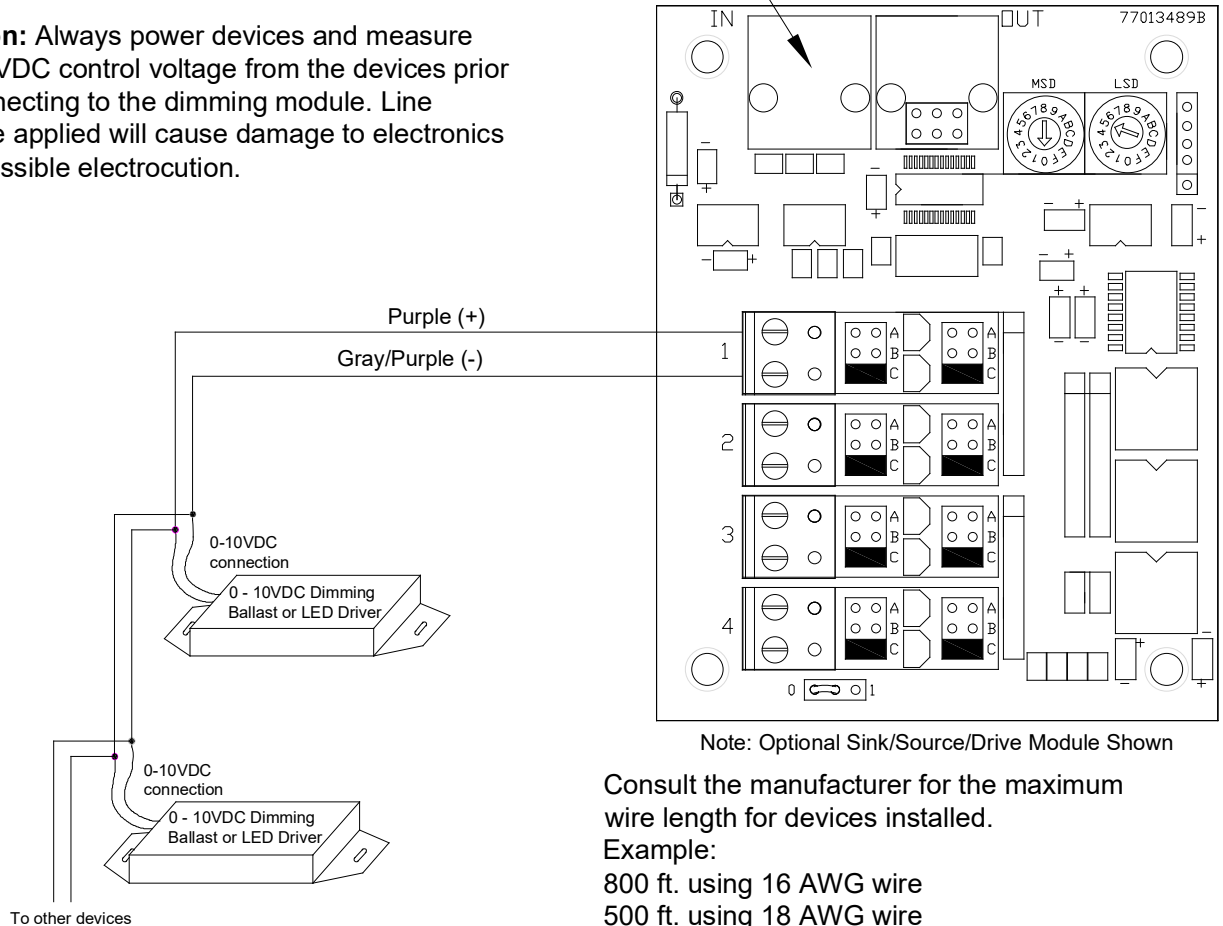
n: Always power devices and measure VDC control voltage from the devices prior necting to the dimming module. Line e applied will cause damage to electronics ssible electrocution.

IN

OUT

77013489B

MSD

LSD

Purple (+)

Gray/Purple (-)

1

2

3

4

A
B
C

A
B
C

0-10VDC connection

0 - 10VDC Dimming Ballast or LED Driver

0-10VDC connection

0 - 10VDC Dimming Ballast or LED Driver

To other devices

0

1

Note: Optional Sink/Source/Drive Module Shown

Consult the manufacturer for the maximum wire length for devices installed.
Example:
800 ft. using 16 AWG wire
500 ft. using 18 AWG wire